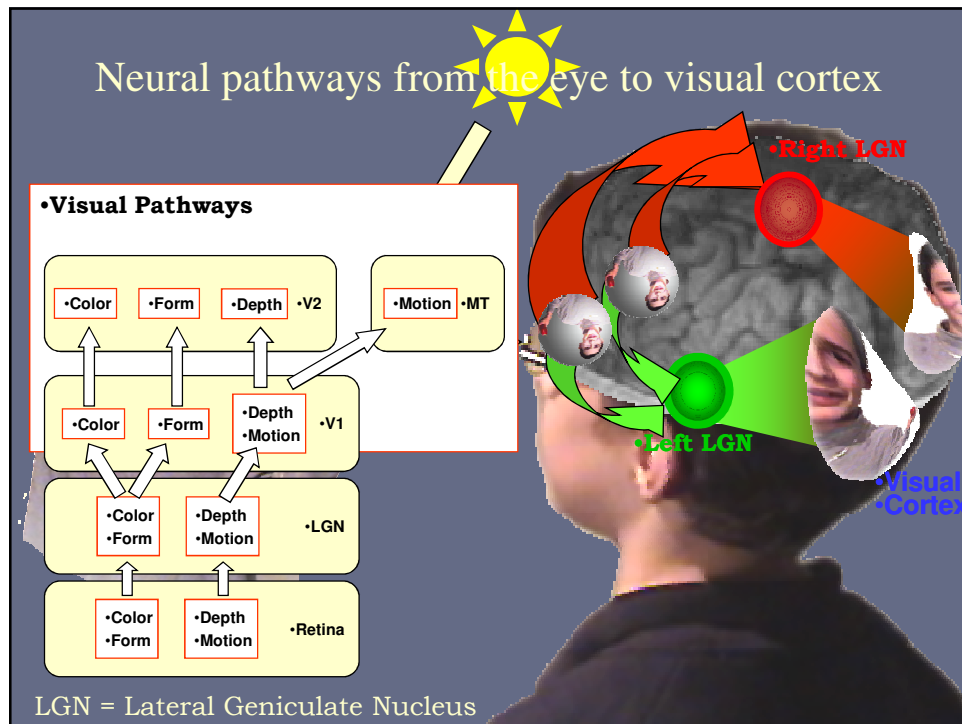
Neural pathways from the eye to visual cortex

•Visual Pathways

•Color •Form •Depth •V2

•Motion •MT

•Color •Form •Depth •Motion •V1

•Color •Form •Depth •Motion •LGN

•Color •Form •Depth •Motion •Retina

•Right LGN

•Left LGN

•Visual •Cortex

LGN = Lateral Geniculate Nucleus